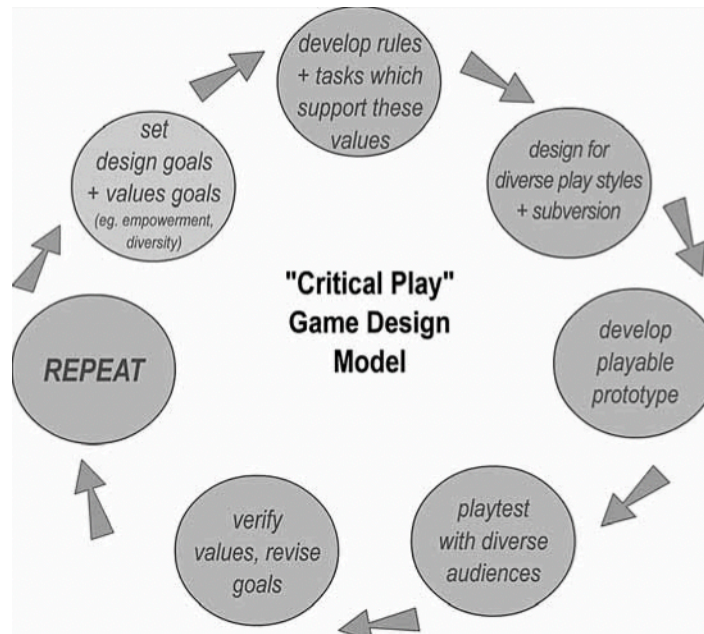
develop rules + tasks which support these values

design for diverse play styles + subversion

develop playable prototype

playtest with diverse audiences

verify values, revise goals

REPEAT

set design goals + values goals (eg. empowerment, diversity)

"Critical Play" Game Design Model